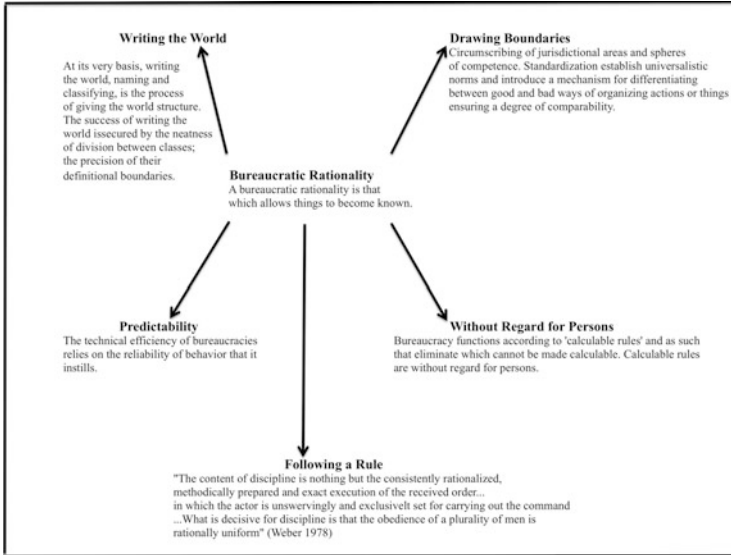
Writing the World
At its very basis, writing the world, naming and classifying, is the process of giving the world structure. The success of writing the world issecured by the neatness of division between classes; the precision of their definitional boundaries.

Drawing Boundaries
Circumscribing of jurisdictional areas and spheres of competence. Standardization establish universalistic norms and introduce a mechanism for differentiating between good and bad ways of organizing actions or things ensuring a degree of comparability.

Bureaucratic Rationality
A bureaucratic rationality is that which allows things to become known.

Predictability
The technical efficiency of bureaucracies relies on the reliability of behavior that it instills.

Without Regard for Persons
Bureaucracy functions according to 'calculable rules' and as such that eliminate which cannot be made calculable. Calculable rules are without regard for persons.

Following a Rule
"The content of discipline is nothing but the consistently rationalized, methodically prepared and exact execution of the received order... in which the actor is unswervingly and exclusivelt set for carrying out the command ...What is decisive for discipline is that the obedience of a plurality of men is rationally uniform" (Weber 1978)